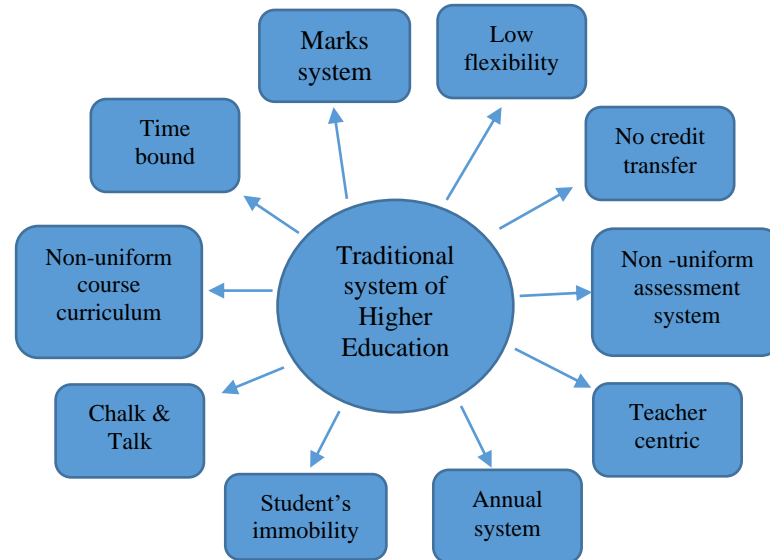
Traditional system of Higher Education

Marks system

Low flexibility

No credit transfer

Non -uniform assessment system

Teacher centric

Annual system

Student's immobility

Chalk & Talk

Non-uniform course curriculum

Time bound